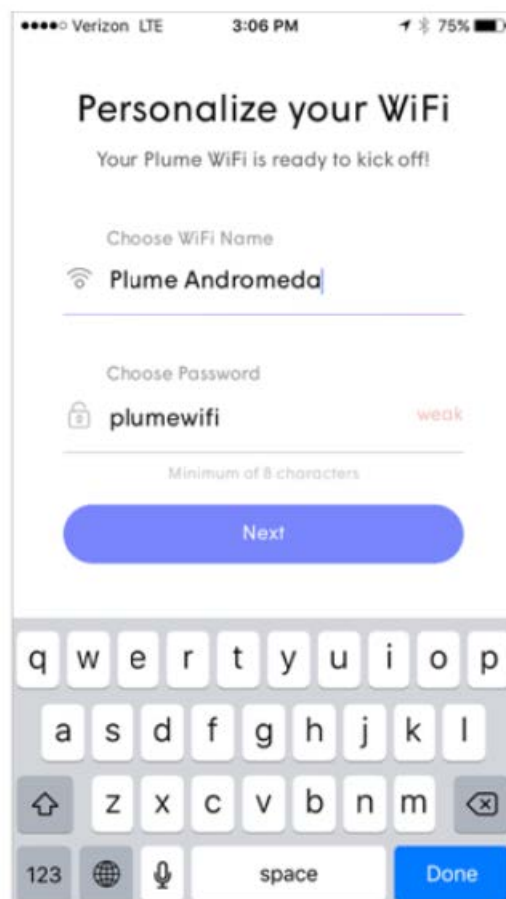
●●●●○ Verizon LTE 3:06 PM 75%

Personalize your WiFi

Your Plume WiFi is ready to kick off!

Choose WiFi Name

Plume Andromeda

Choose Password

plumewifi weak

Minimum of 8 characters

Next

q w e r t y u i o p

a s d f g h j k l

z x c v b n m

123 space Done